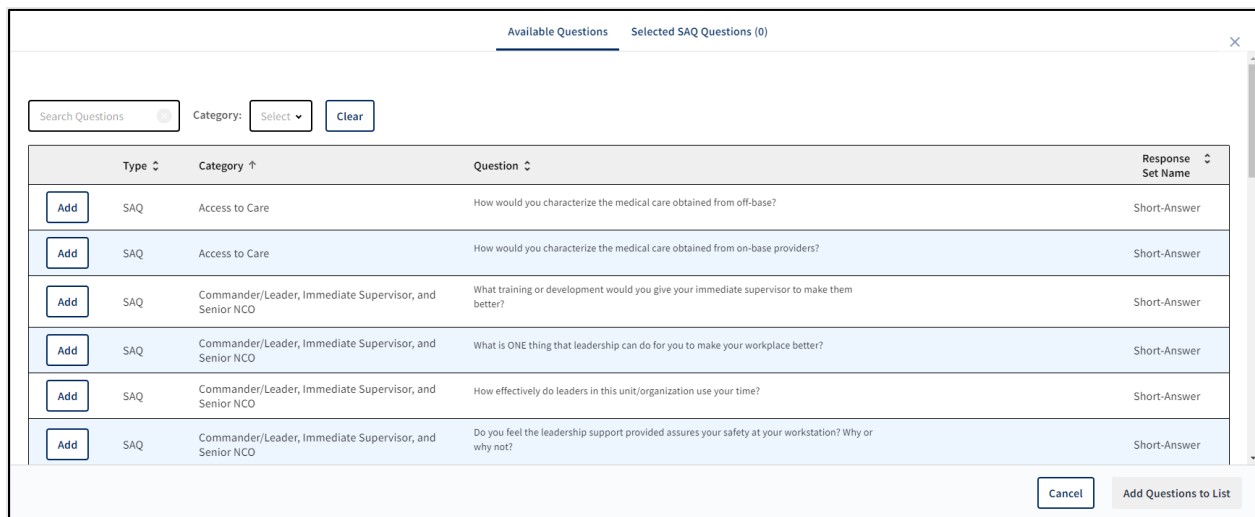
Available Questions Selected SAQ Questions (0)

×

Search Questions Category: Select Clear

| | Type | Category ↑ | Question | Response Set Name |
|---|---|---|---|---|
| Add | SAQ | Access to Care | How would you characterize the medical care obtained from off-base? | Short-Answer |
| Add | SAQ | Access to Care | How would you characterize the medical care obtained from on-base providers? | Short-Answer |
| Add | SAQ | Commander/Leader, Immediate Supervisor, and Senior NCO | What training or development would you give your immediate supervisor to make them better? | Short-Answer |
| Add | SAQ | Commander/Leader, Immediate Supervisor, and Senior NCO | What is ONE thing that leadership can do for you to make your workplace better? | Short-Answer |
| Add | SAQ | Commander/Leader, Immediate Supervisor, and Senior NCO | How effectively do leaders in this unit/organization use your time? | Short-Answer |
| Add | SAQ | Commander/Leader, Immediate Supervisor, and Senior NCO | Do you feel the leadership support provided assures your safety at your workstation? Why or why not? | Short-Answer |

Cancel Add Questions to List